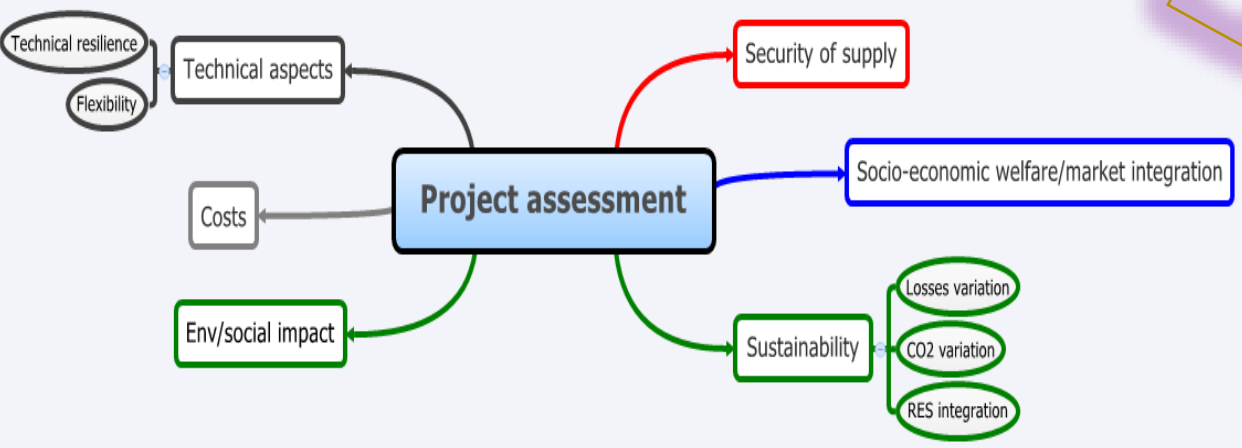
Project assessment

Technical aspects

Technical resilience

Flexibility

Costs

Env/social impact

Security of supply

Socio-economic welfare/market integration

Sustainability

Losses variation

CO2 variation

RES integration